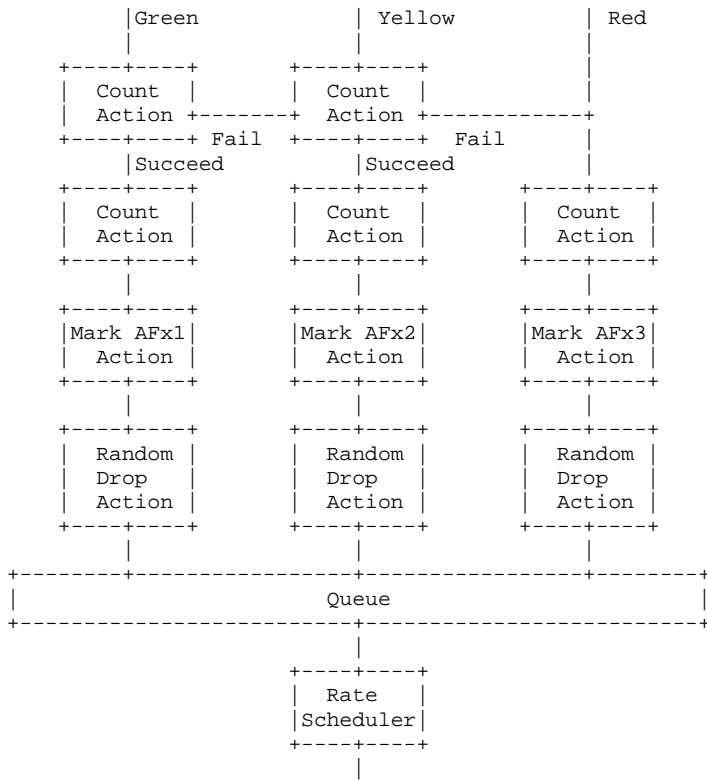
Green
Yellow
Red

Count Action
Count Action
Fail
Fail
Succeed
Succeed

Count Action
Count Action
Count Action

Mark AFx1 Action
Mark AFx2 Action
Mark AFx3 Action

Random Drop Action
Random Drop Action
Random Drop Action

Queue

Rate Scheduler